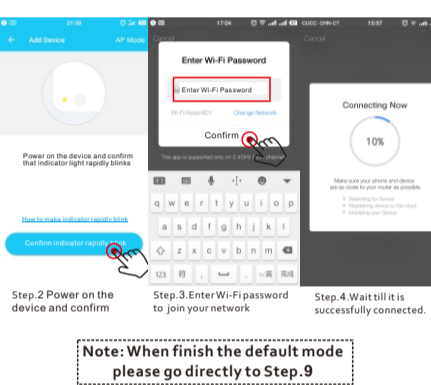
21:39

Add Device

AP Mode

Power on the device and confirm that indicator light rapidly blinks

How to make indicator rapidly blink

Confirm indicator rapidly blink

Step.2 Power on the device and confirm

17:04

Cancel

Enter Wi-Fi Password

Enter Wi-Fi Password

Wi-Fi Name: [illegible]

Change Network

Confirm

This app is supported only on 2.4GHz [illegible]

q w e r t y u i o p

a s d f g h j k l

z x c v b n m

123

拼

,

空格

。

英

完成

Step.3.Enter Wi-Fi password to join your network

CUCC CHN-CT

15:57

Cancel

Connecting Now

10%

Make sure your phone and device are as close to your router as possible.

Searching for Device

Registering device to the cloud

Initializing your Device

Step.4.Wait till it is successfully connected.

Note: When finish the default mode please go directly to Step.9